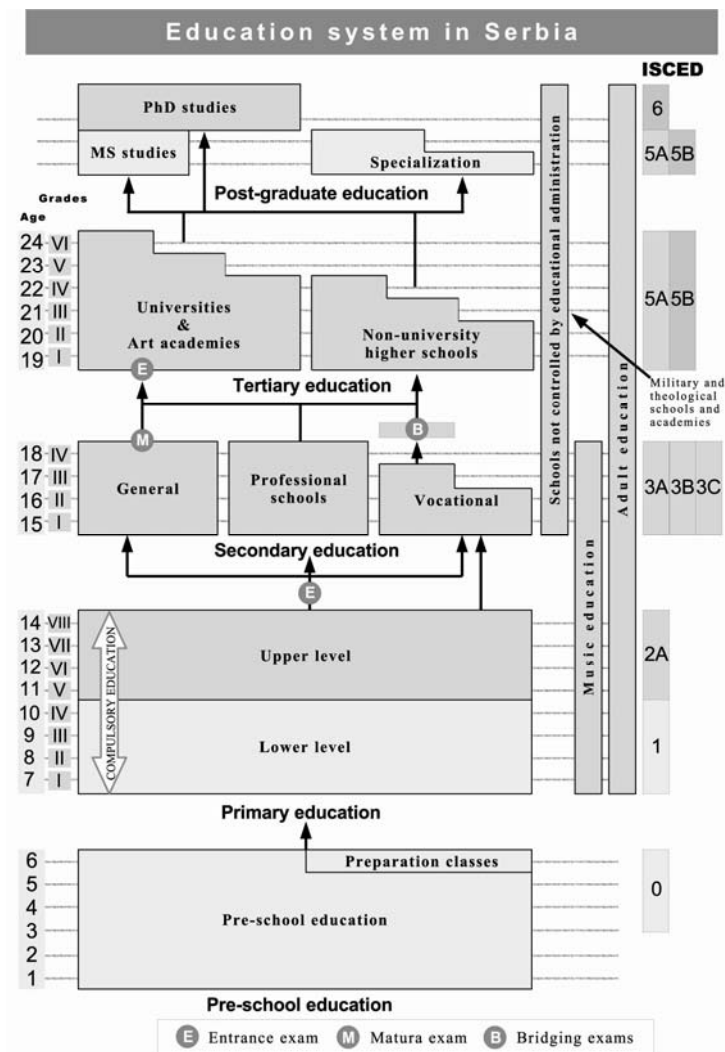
Education system in Serbia

ISCED

PhD studies

MS studies

Specialization

Post-graduate education

Schools not controlled by educational administration

Adult education

6

5A 5B

Grades
Age

24 VI
23 V
22 IV
21 III
20 II
19 I

Universities & Art academies

Non-university higher schools

5A 5B

E

Tertiary education

Military and theological schools and academies

M

B

18 IV
17 III
16 II
15 I

General

Professional schools

Vocational

3A 3B 3C

Secondary education

E

Music education

14 VIII
13 VII
12 VI
11 V
10 IV
9 III
8 II
7 I

COMPULSORY EDUCATION

Upper level

2A

Lower level

1

Primary education

6
5
4
3
2
1

Preparation classes

Pre-school education

0

Pre-school education

E Entrance exam M Matura exam B Bridging exams